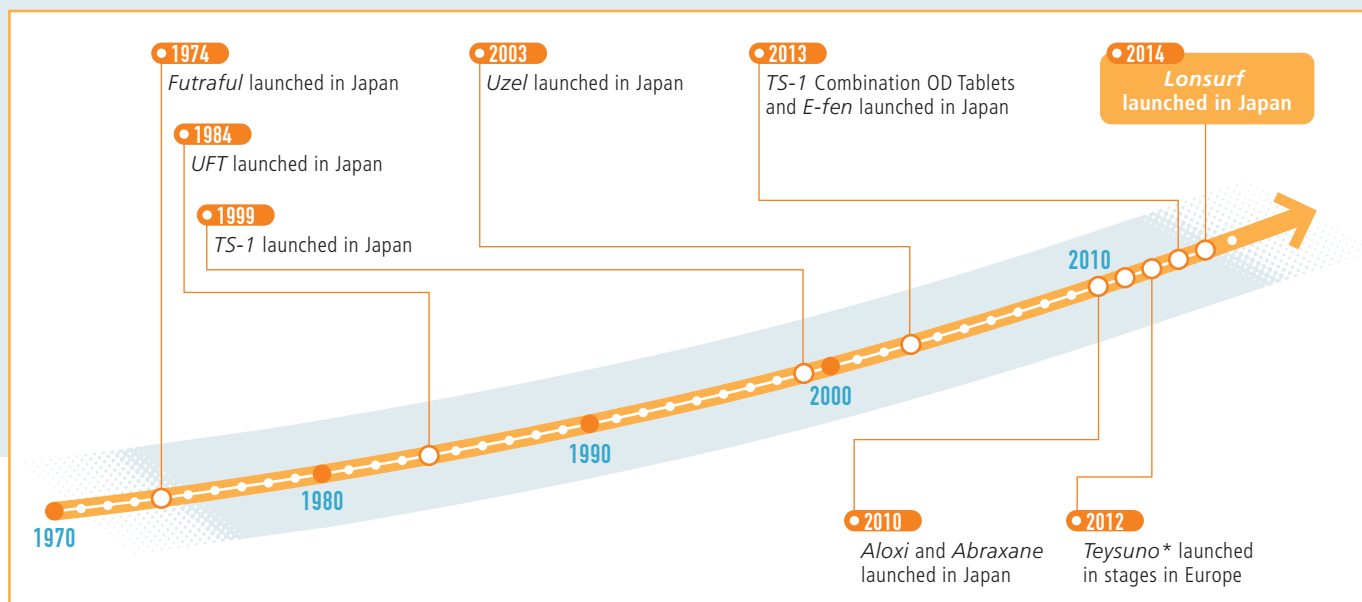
1974
Futraful launched in Japan

1984
UFT launched in Japan

1999
TS-1 launched in Japan

2003
Uzel launched in Japan

2013
TS-1 Combination OD Tablets and E-fen launched in Japan

2014
Lonsurf launched in Japan

2010

2000

1990

1980

1970

2010
Aloxi and Abraxane launched in Japan

2012
Teysuno* launched in stages in Europe